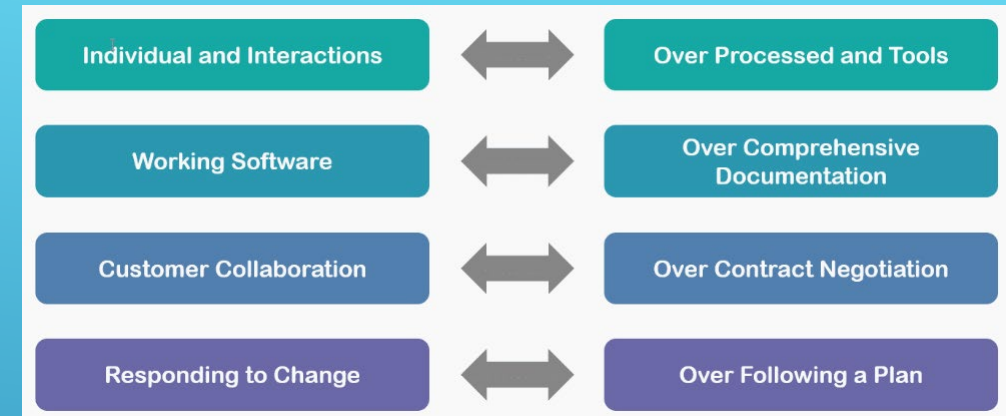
Individual and Interactions

Over Processed and Tools

Working Software

Over Comprehensive Documentation

Customer Collaboration

Over Contract Negotiation

Responding to Change

Over Following a Plan